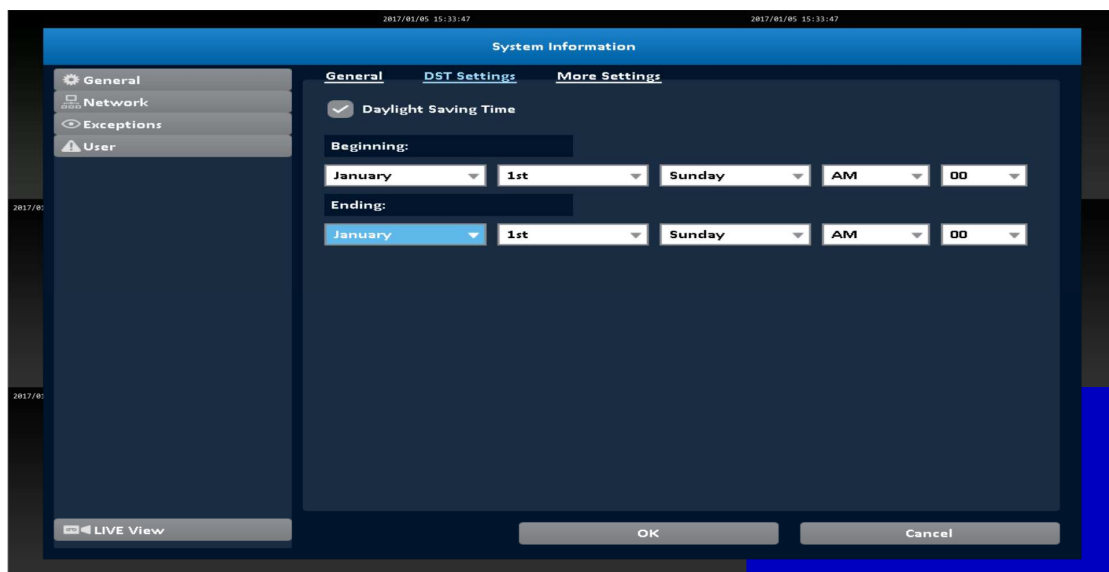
2017/01/05 15:33:47

2017/01/05 15:33:47

System Information

General

Network

Exceptions

User

General

DST Settings

More Settings

Daylight Saving Time

Beginning:

| January | 1st | Sunday | AM | 00 |
|---|---|---|---|---|

Ending:

| January | 1st | Sunday | AM | 00 |
|---|---|---|---|---|

2017/0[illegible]

2017/0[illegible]

LIVE View

OK

Cancel